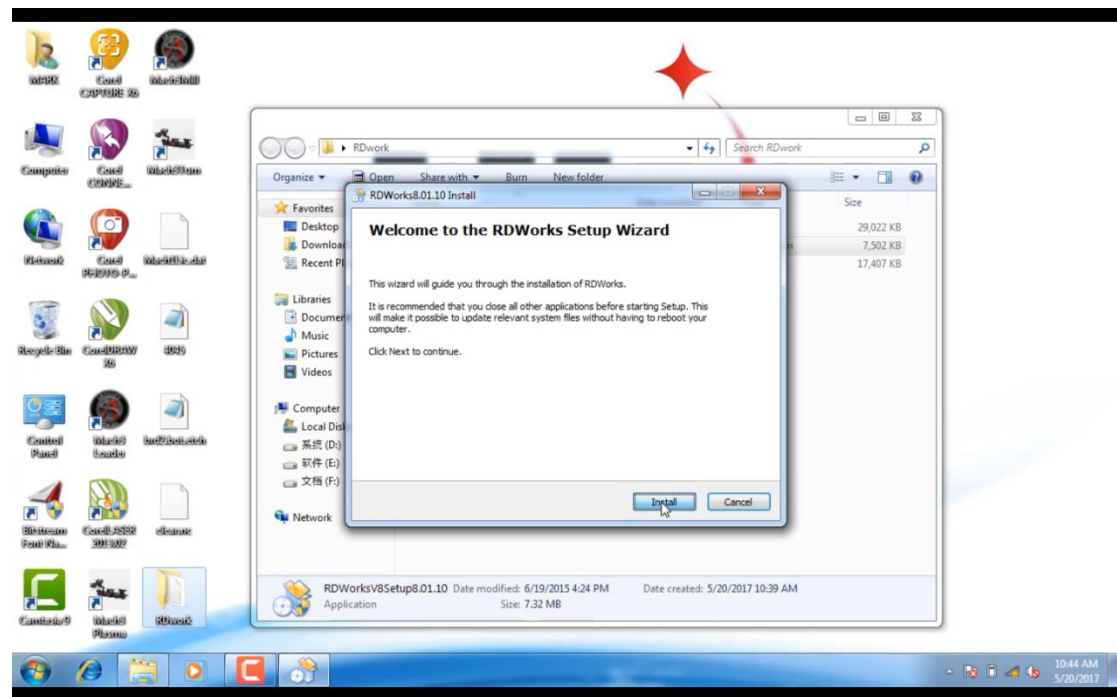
MARK
Corel CAPTURE X6
Mach3Mill
Computer
Corel CONNE...
Mach3Turn
Network
Corel PHOTO-P...
Mach3Ex.dat
Recycle Bin
CorelDRAW X6
4045
Control Panel
Mach3 Loader
brd2bot.etch
Bitstream Font Na...
CorelLASER 2013.02
eleanor
Camtasia 9
Mach3 Plasma
RDwork

RDwork
Search RDwork
Organize
Open
Share with
Burn
New folder
Favorites
Desktop
Downloa
Recent Pl
Libraries
Documen
Music
Pictures
Videos
Computer
Local Dis
系统 (D:)
软件 (E:)
文档 (F:)
Network
Size
29,022 KB
7,502 KB
17,407 KB

RDWorks8.01.10 Install

Welcome to the RDWorks Setup Wizard

This wizard will guide you through the installation of RDWorks.

It is recommended that you close all other applications before starting Setup. This will make it possible to update relevant system files without having to reboot your computer.

Click Next to continue.

Install
Cancel

RDWorksV8Setup8.01.10 Date modified: 6/19/2015 4:24 PM Date created: 5/20/2017 10:39 AM
Application Size: 7.32 MB

10:44 AM
5/20/2017